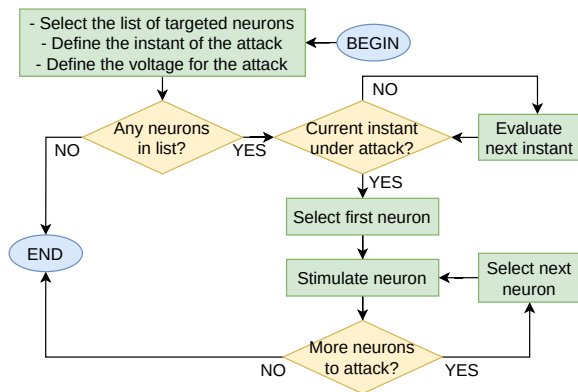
- Select the list of targeted neurons
- Define the instant of the attack
- Define the voltage for the attack

BEGIN

NO

Any neurons in list?

NO

YES

Current instant under attack?

Evaluate next instant

YES

Select first neuron

END

Stimulate neuron

Select next neuron

More neurons to attack?

NO

YES